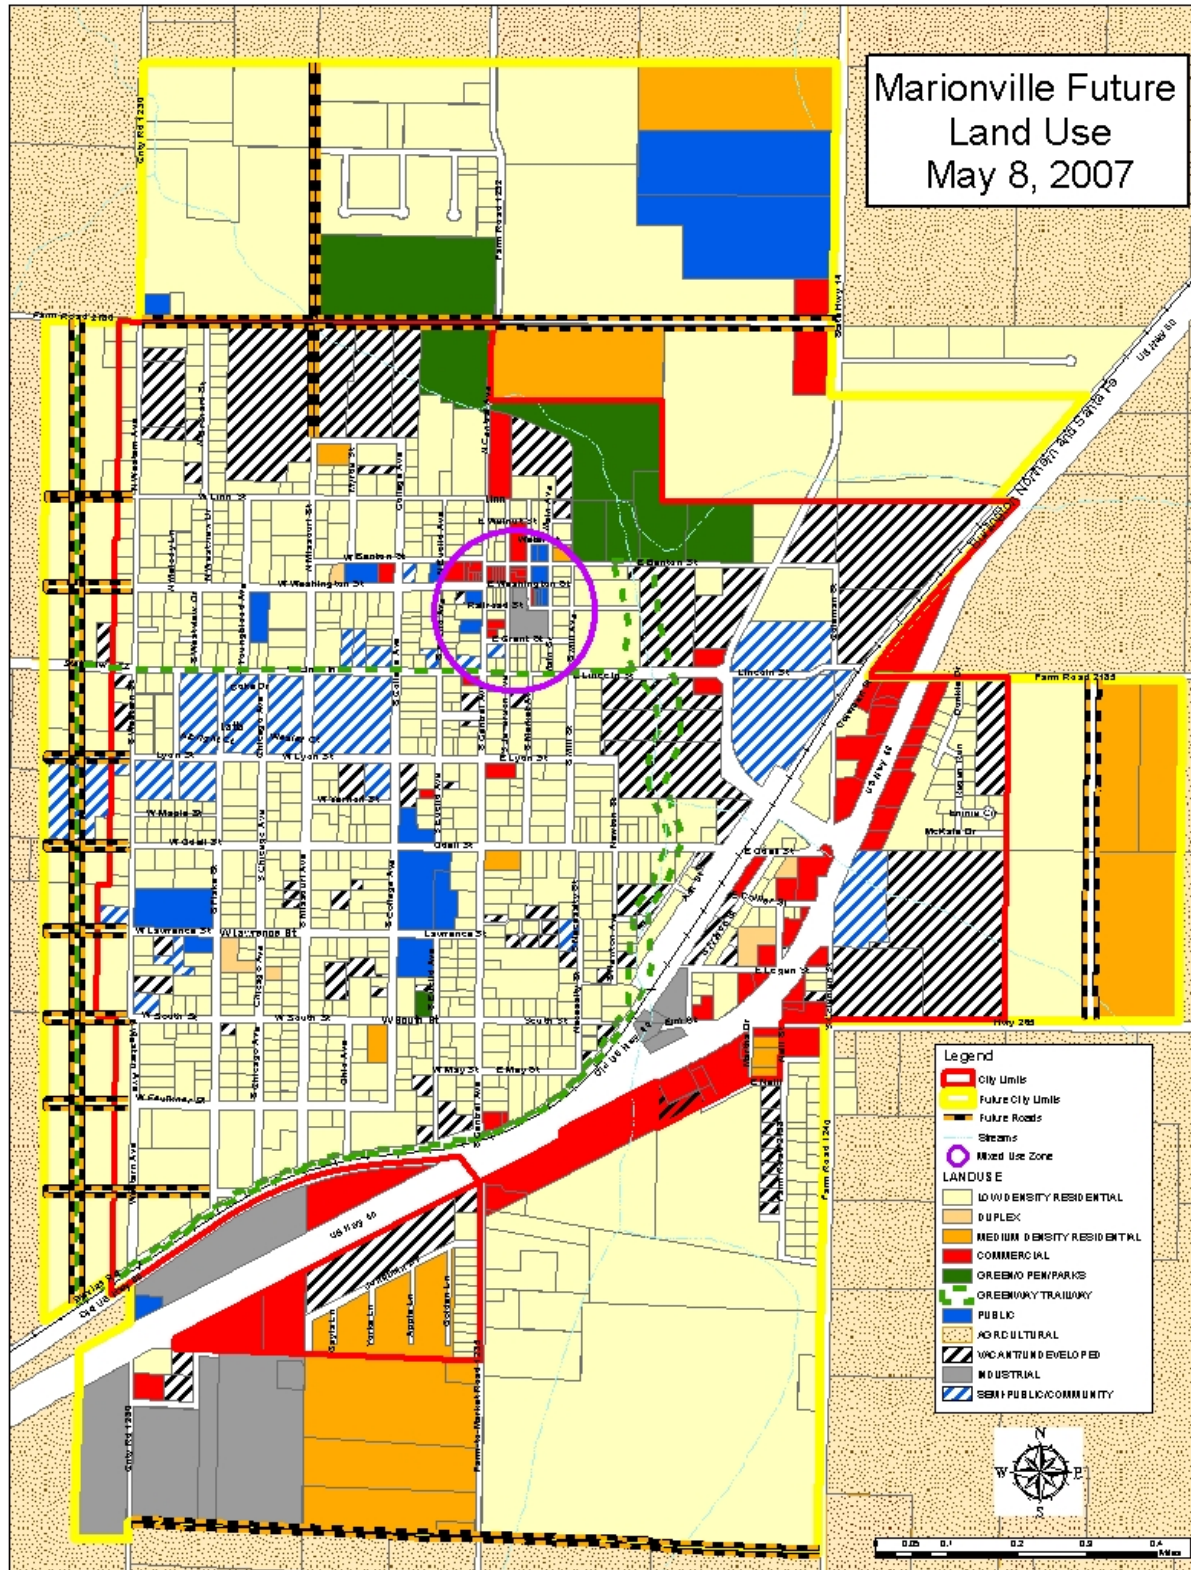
Marionville Future Land Use May 8, 2007

Legend
City Limits
Future City Limits
Future Roads
Streams
Mixed Use Zone
LANDUSE
LOW DENSITY RESIDENTIAL
DUPLEX
MEDIUM DENSITY RESIDENTIAL
COMMERCIAL
GREEN/OPEN/PARKS
GREENWAY TRAILWAY
PUBLIC
AGRICULTURAL
VACANT/UNDEVELOPED
INDUSTRIAL
SEMI PUBLIC/COMMUNITY

N
W E
S

0 0.05 0.1 0.2 0.3 0.4 Miles

Cnty Rd 1230
Farm Road 2160
Farm Road 1232
State Hwy 14
US Hwy 60
Farm Road 2185
Farm Road 1240
Hwy 265
Farm-to-Market Road 1234
Old US Hwy 60
US Hwy 60
W Linn St
W Benton St
W Washington St
E Washington St
Railroad St
E Grant St
E Benton St
Lincoln St
W Lyon St
E Lyon St
W Maple St
W Odell St
E Odell St
W Lawrence St
Lawrence St
E Logan St
W South St
South St
W May St
E May St
W Faulkner St
Walnut St
Main
College Ave
Chicago Ave
Central Ave
Western Ave
Stanton Ave
Newton St
Lake Dr
Collier St
Golden Ln
Apple Ln
Yorkie Ln
Sayle Ln
McKale Dr
Emma Ct
Elm St